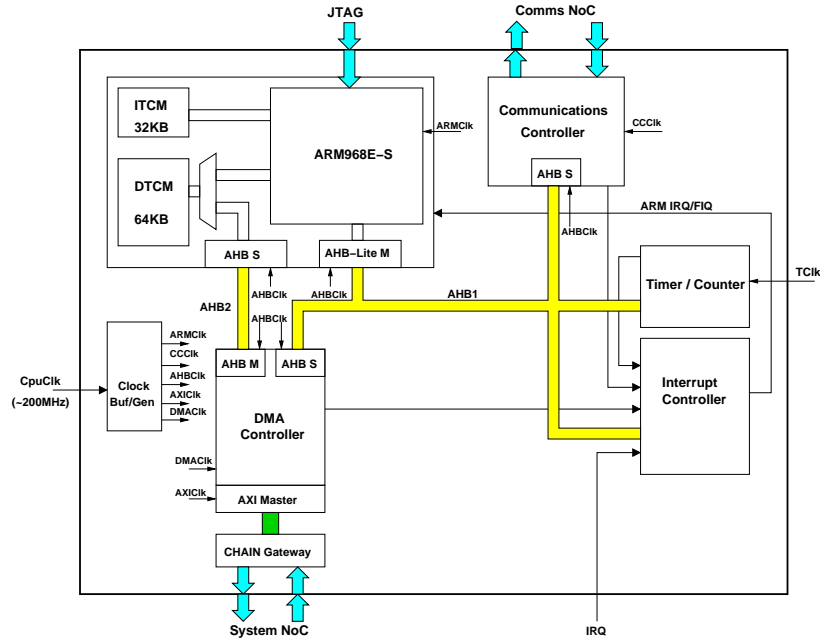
JTAG
Comms NoC
ITCM
32KB
ARMClk
ARM968E–S
Communications
Controller
CCClk
DTCM
64KB
AHB S
ARM IRQ/FIQ
AHBClk
AHB S
AHB–Lite M
TClk
Timer / Counter
AHB2
AHBClk
AHBClk
AHB1
AHBClk
ARMClk
CCClk
AHB M
AHB S
CpuClk
(~200MHz)
AHBClk
Clock
Buf/Gen
AXIClk
DMAClk
Interrupt
Controller
DMA
Controller
DMAClk
AXIClk
AXI Master
CHAIN Gateway
System NoC
IRQ